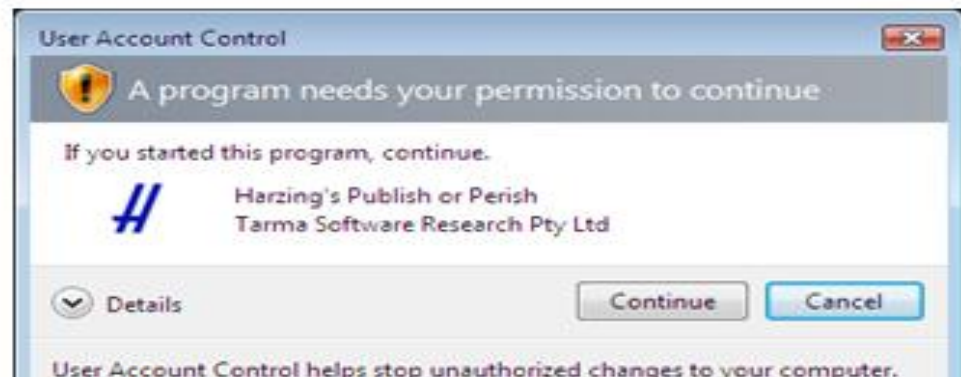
User Account Control

A program needs your permission to continue

If you started this program, continue.

Harzing's Publish or Perish
Tarma Software Research Pty Ltd

Details

Continue

Cancel

User Account Control helps stop unauthorized changes to your computer.